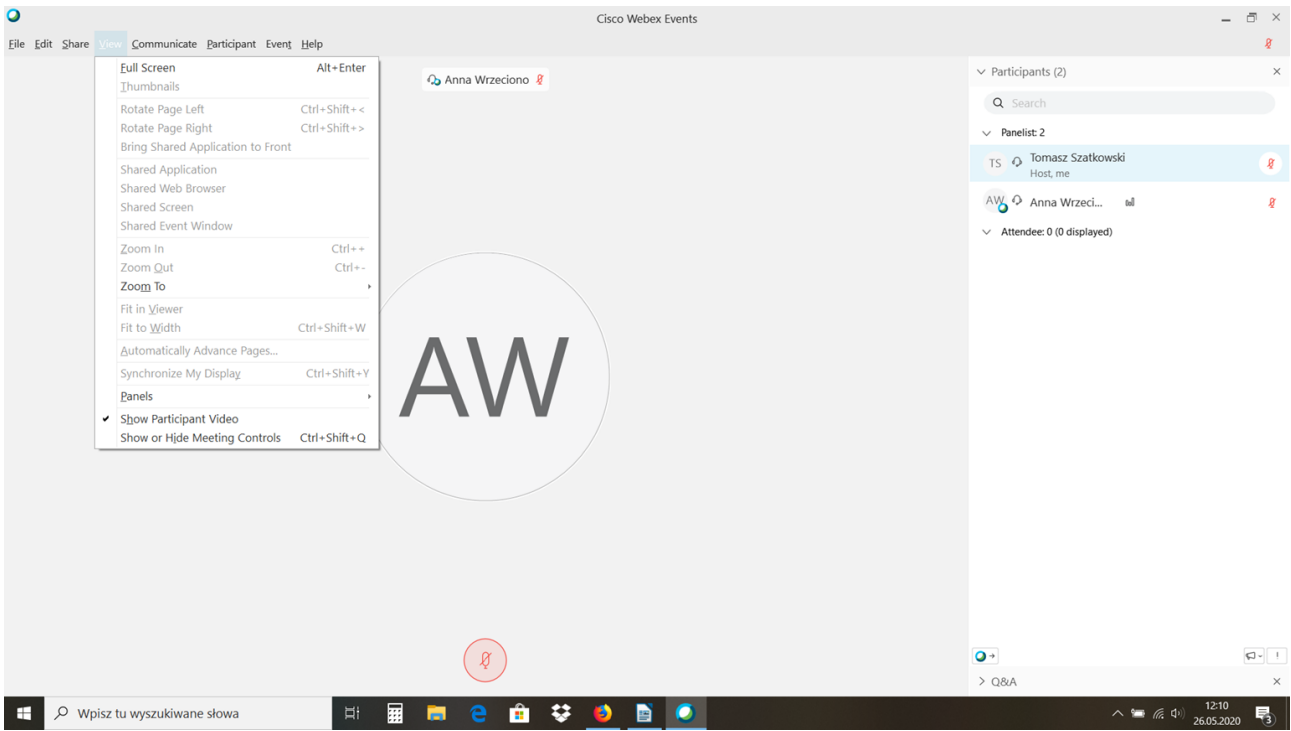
Cisco Webex Events

File Edit Share View Communicate Participant Event Help

Full Screen Alt+Enter
Thumbnails
Rotate Page Left Ctrl+Shift+<
Rotate Page Right Ctrl+Shift+>
Bring Shared Application to Front
Shared Application
Shared Web Browser
Shared Screen
Shared Event Window
Zoom In Ctrl++
Zoom Out Ctrl+-
Zoom To
Fit in Viewer
Fit to Width Ctrl+Shift+W
Automatically Advance Pages...
Synchronize My Display Ctrl+Shift+Y
Panels
✔ Show Participant Video
Show or Hide Meeting Controls Ctrl+Shift+Q

Anna Wrzeciono

AW

Participants (2)
Search
Panelist: 2
TS Tomasz Szatkowski
Host, me
AW Anna Wrzeci...
Attendee: 0 (0 displayed)

Q&A

Wpisz tu wyszukiwane słowa
12:10
26.05.2020
3